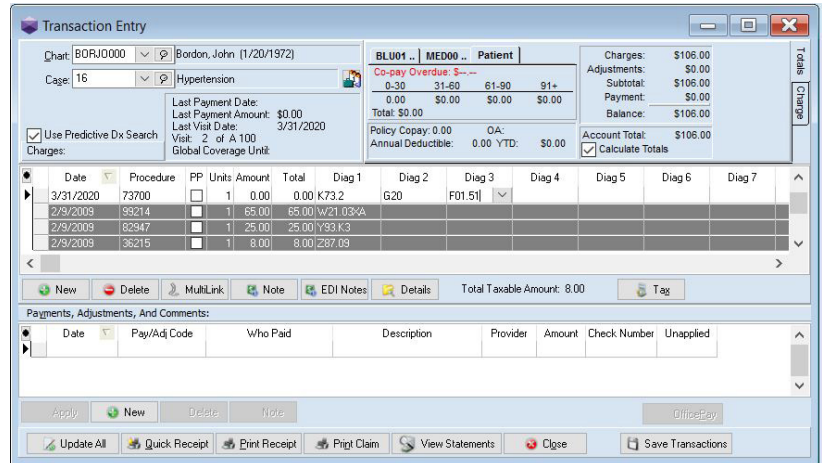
Transaction Entry

Chart: BORJO000 Bordon, John (1/20/1972)
Case: 16 Hypertension

Last Payment Date:
Last Payment Amount: $0.00
Last Visit Date: 3/31/2020
Visit: 2 of A 100
Global Coverage Until:

Use Predictive Dx Search
Charges:

BLU01 .. | MED00 .. | Patient

Co-pay Overdue: $--.--

| 0-30 | 31-60 | 61-90 | 91+ |
|---|---|---|---|
| 0.00 | $0.00 | $0.00 | $0.00 |

Total: $0.00

Policy Copay: 0.00 OA:
Annual Deductible: 0.00 YTD: $0.00

Charges: $106.00
Adjustments: $0.00
Subtotal: $106.00
Payment: $0.00
Balance: $106.00
Account Total: $106.00
Calculate Totals

Totals
Charge

| Date | Procedure | PP | Units | Amount | Total | Diag 1 | Diag 2 | Diag 3 | Diag 4 | Diag 5 | Diag 6 | Diag 7 |
|---|---|---|---|---|---|---|---|---|---|---|---|---|
| 3/31/2020 | 73700 | | 1 | 0.00 | 0.00 | K73.2 | G20 | F01.51 | | | | |
| 2/9/2009 | 99214 | | 1 | 65.00 | 65.00 | W21.03XA | | | | | | |
| 2/9/2009 | 82947 | | 1 | 25.00 | 25.00 | Y93.K3 | | | | | | |
| 2/9/2009 | 36215 | | 1 | 8.00 | 8.00 | Z87.09 | | | | | | |

New | Delete | MultiLink | Note | EDI Notes | Details | Total Taxable Amount: 8.00 | Tax

Payments, Adjustments, And Comments:

| Date | Pay/Adj Code | Who Paid | Description | Provider | Amount | Check Number | Unapplied |
|---|---|---|---|---|---|---|---|

Apply | New | Delete | Note | OfficePay

Update All | Quick Receipt | Print Receipt | Print Claim | View Statements | Close | Save Transactions